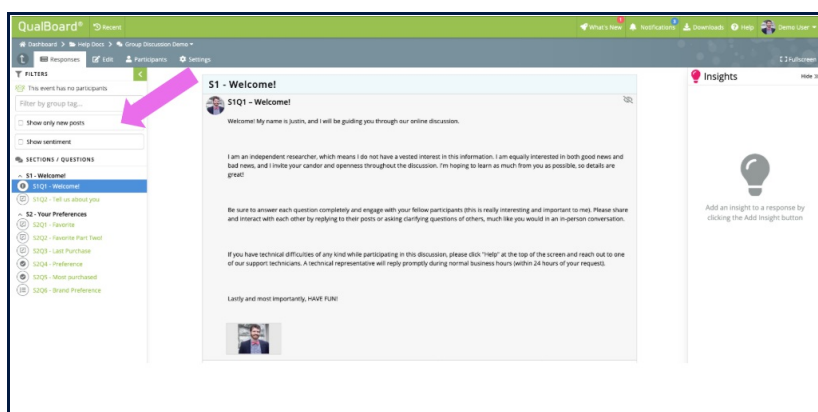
QualBoard® Recent

What's New 1 Notifications 0 Downloads Help Demo User

Dashboard > Help Docs > Group Discussion Demo

Responses Edit Participants Settings

Fullscreen

FILTERS

This event has no participants

Filter by group tag...

Show only new posts

Show sentiment

SECTIONS / QUESTIONS

S1 - Welcome!

S1Q1 - Welcome!

S1Q2 - Tell us about you

S2 - Your Preferences

S2Q1 - Favorite

S2Q2 - Favorite Part Two!

S2Q3 - Last Purchase

S2Q4 - Preference

S2Q5 - Most purchased

S2Q6 - Brand Preference

S1 - Welcome!

S1Q1 – Welcome!

Welcome! My name is Justin, and I will be guiding you through our online discussion.

I am an independent researcher, which means I do not have a vested interest in this information. I am equally interested in both good news and bad news, and I invite your candor and openness throughout the discussion. I'm hoping to learn as much from you as possible, so details are great!

Be sure to answer each question completely and engage with your fellow participants (this is really interesting and important to me). Please share and interact with each other by replying to their posts or asking clarifying questions of others, much like you would in an in-person conversation.

If you have technical difficulties of any kind while participating in this discussion, please click "Help" at the top of the screen and reach out to one of our support technicians. A technical representative will reply promptly during normal business hours (within 24 hours of your request).

Lastly and most importantly, HAVE FUN!

Insights

Hide

Add an insight to a response by clicking the Add Insight button